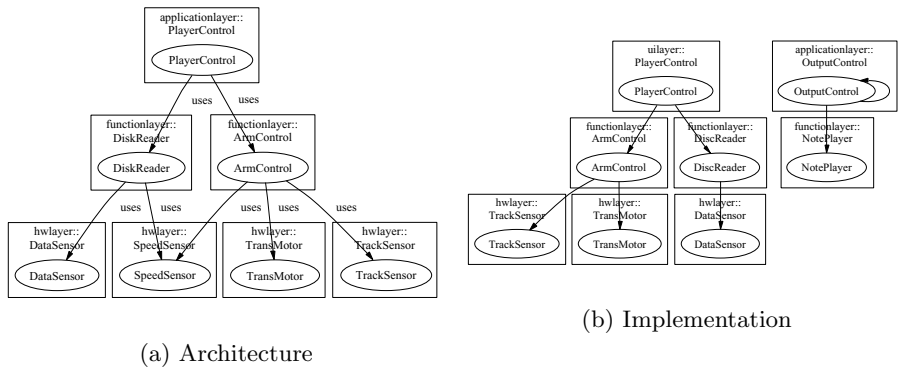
applicationlayer::
PlayerControl

PlayerControl

uses

uses

functionlayer::
DiskReader

DiskReader

functionlayer::
ArmControl

ArmControl

uses

uses

uses

uses

uses

hwlayer::
DataSensor

DataSensor

hwlayer::
SpeedSensor

SpeedSensor

hwlayer::
TransMotor

TransMotor

hwlayer::
TrackSensor

TrackSensor

(a) Architecture

uilayer::
PlayerControl

PlayerControl

applicationlayer::
OutputControl

OutputControl

functionlayer::
ArmControl

ArmControl

functionlayer::
DiscReader

DiscReader

functionlayer::
NotePlayer

NotePlayer

hwlayer::
TrackSensor

TrackSensor

hwlayer::
TransMotor

TransMotor

hwlayer::
DataSensor

DataSensor

(b) Implementation